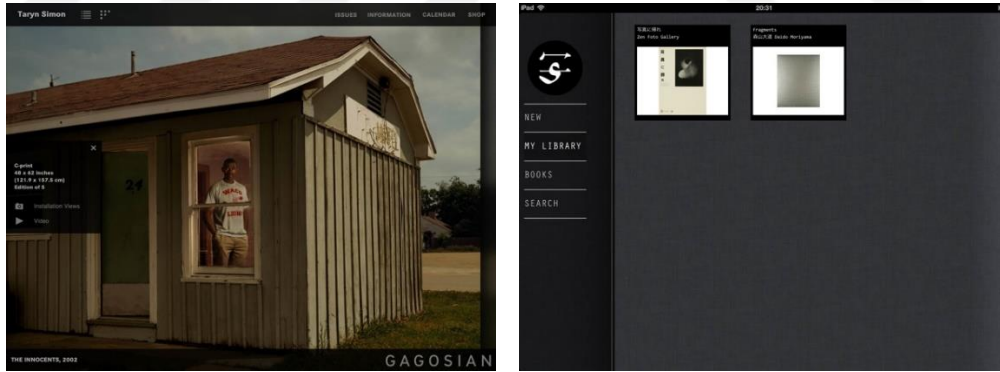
Taryn Simon

ISSUES INFORMATION CALENDAR SHOP

C-print
48 x 62 inches
(121.9 x 157.5 cm)
Edition of 5

Installation Views

Video

THE INNOCENTS, 2002

GAGOSIAN

iPad

20:31

NEW

MY LIBRARY

BOOKS

SEARCH

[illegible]
Zen Foto Gallery

Fragments
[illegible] Daido Moriyama